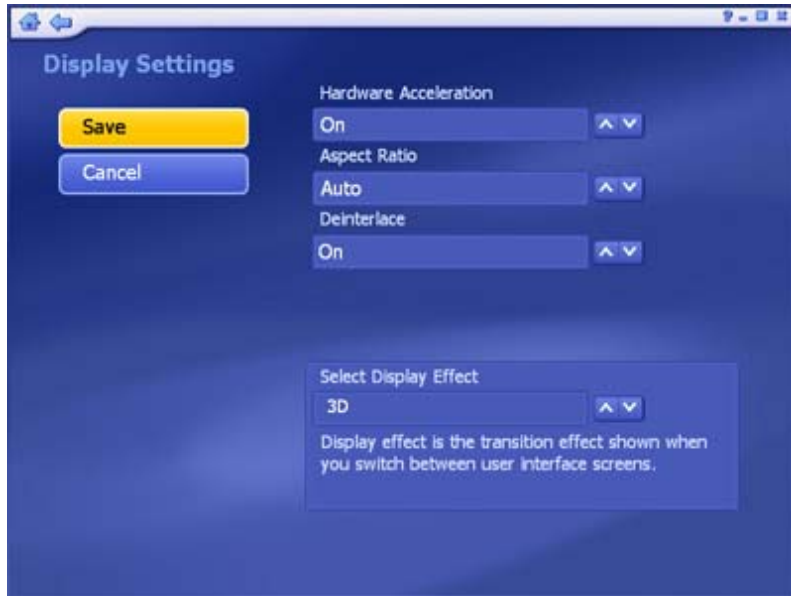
? – □ ×

Display Settings

Save

Cancel

Hardware Acceleration

On

Aspect Ratio

Auto

Deinterlace

On

Select Display Effect

3D

Display effect is the transition effect shown when you switch between user interface screens.